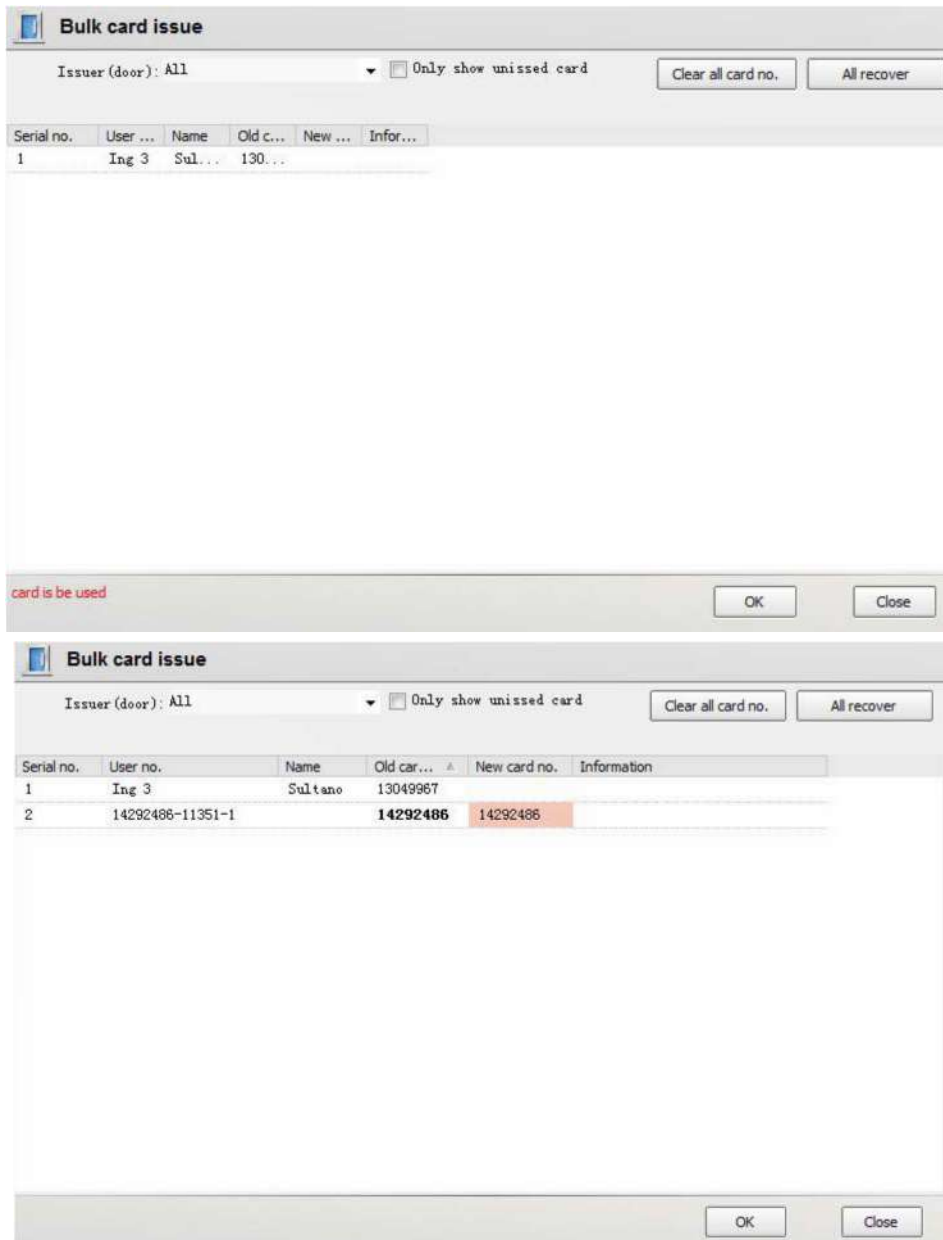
Bulk card issue

Issuer(door): All

Only show unissed card

Clear all card no.

All recover

| Serial no. | User ... | Name | Old c... | New ... | Infor... |
|---|---|---|---|---|---|
| 1 | Ing 3 | Sul... | 130... | | |

card is be used

OK

Close

Bulk card issue

Issuer(door): All

Only show unissed card

Clear all card no.

All recover

| Serial no. | User no. | Name | Old car... | New card no. | Information |
|---|---|---|---|---|---|
| 1 | Ing 3 | Sultano | 13049967 | | |
| 2 | 14292486-11351-1 | | 14292486 | 14292486 | |

OK

Close